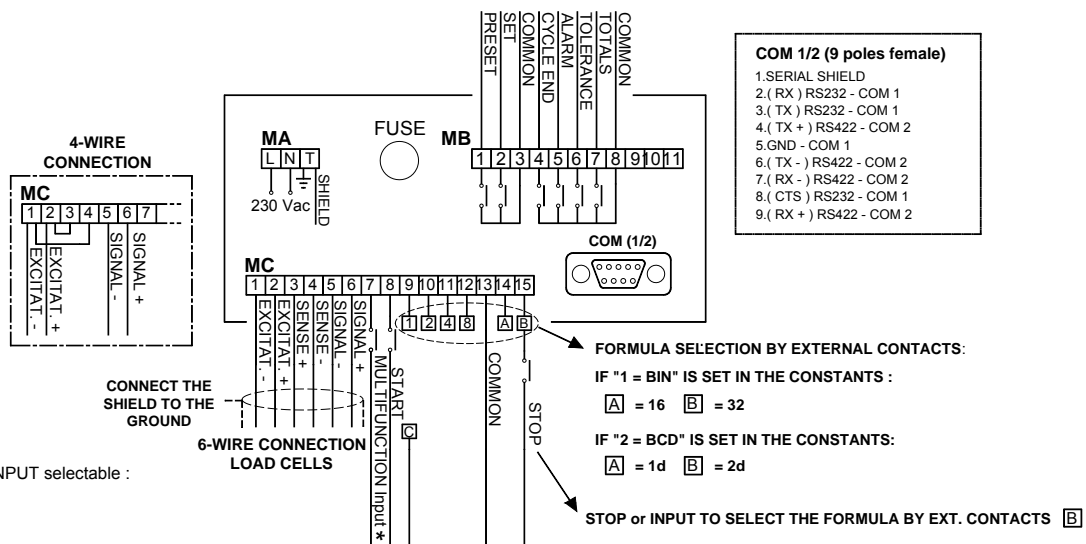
PRESET
SET
COMMON
CYCLE END
ALARM
TOLERANCE
TOTALS
COMMON

COM 1/2 (9 poles female)
1.SERIAL SHIELD
2.( RX ) RS232 - COM 1
3.( TX ) RS232 - COM 1
4.( TX + ) RS422 - COM 2
5.GND - COM 1
6.( TX - ) RS422 - COM 2
7.( RX - ) RS422 - COM 2
8.( CTS ) RS232 - COM 1
9.( RX + ) RS422 - COM 2

4-WIRE CONNECTION
MC
1 2 3 4 5 6 7
EXCITAT. -
EXCITAT. +
SIGNAL -
SIGNAL +

MA
L N T
230 Vac
SHIELD

FUSE

MB
1 2 3 4 5 6 7 8 9 10 11

COM (1/2)

MC
1 2 3 4 5 6 7 8 9 10 11 12 13 14 15
EXCITAT. -
EXCITAT. +
SENSE +
SENSE -
SIGNAL -
SIGNAL +
MULTIFUNCTION Input *
START
C
1 2 4 8
A B
COMMON
STOP

CONNECT THE SHIELD TO THE GROUND

6-WIRE CONNECTION LOAD CELLS

INPUT selectable :

FORMULA SELECTION BY EXTERNAL CONTACTS:
IF "1 = BIN" IS SET IN THE CONSTANTS :
A = 16 B = 32
IF "2 = BCD" IS SET IN THE CONSTANTS:
A = 1d B = 2d

STOP or INPUT TO SELECT THE FORMULA BY EXT. CONTACTS B